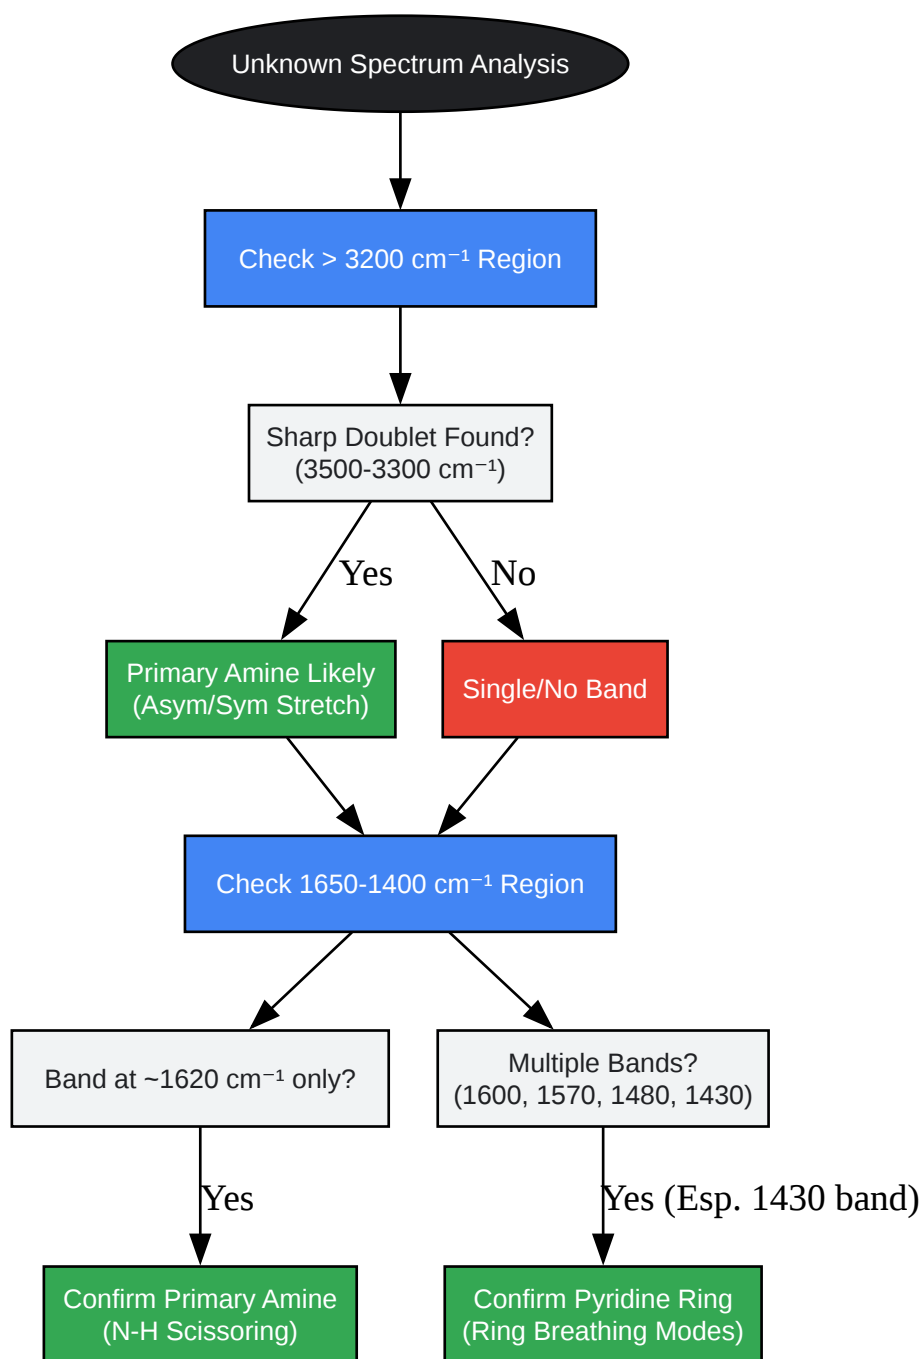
Unknown Spectrum Analysis

Check > 3200 cm⁻¹ Region

Sharp Doublet Found? (3500-3300 cm⁻¹)

Yes

No

Primary Amine Likely (Asym/Sym Stretch)

Single/No Band

Check 1650-1400 cm⁻¹ Region

Band at ~1620 cm⁻¹ only?

Multiple Bands? (1600, 1570, 1480, 1430)

Yes

Yes (Esp. 1430 band)

Confirm Primary Amine (N-H Scissoring)

Confirm Pyridine Ring (Ring Breathing Modes)